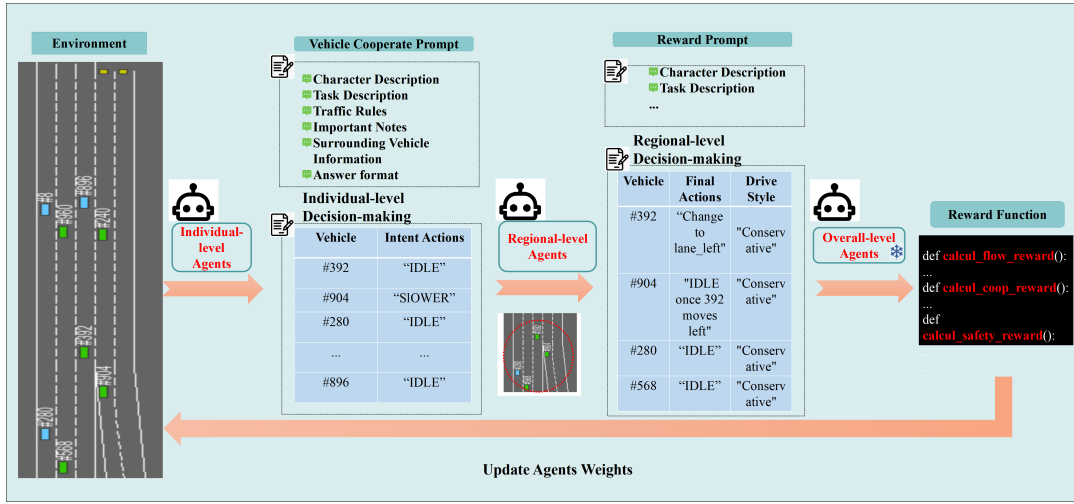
Environment

#8
#904
#896
#240
#392
#904
#280
#568

Vehicle Cooperate Prompt

Character Description
Task Description
Traffic Rules
Important Notes
Surrounding Vehicle Information
Answer format

Individual-level Agents

Individual-level Decision-making

| Vehicle | Intent Actions |
|---|---|
| #392 | "IDLE" |
| #904 | "SlOWER" |
| #280 | "IDLE" |
| ... | ... |
| #896 | "IDLE" |

Regional-level Agents

Reward Prompt

Character Description
Task Description
...

Regional-level Decision-making

| Vehicle | Final Actions | Drive Style |
|---|---|---|
| #392 | "Change to lane_left" | "Conservative" |
| #904 | "IDLE once 392 moves left" | "Conservative" |
| #280 | "IDLE" | "Conservative" |
| #568 | "IDLE" | "Conservative" |

Overall-level Agents

Reward Function

def calcul_flow_reward():
...
def calcul_coop_reward():
...
def
calcul_safety_reward():
...
...

Update Agents Weights